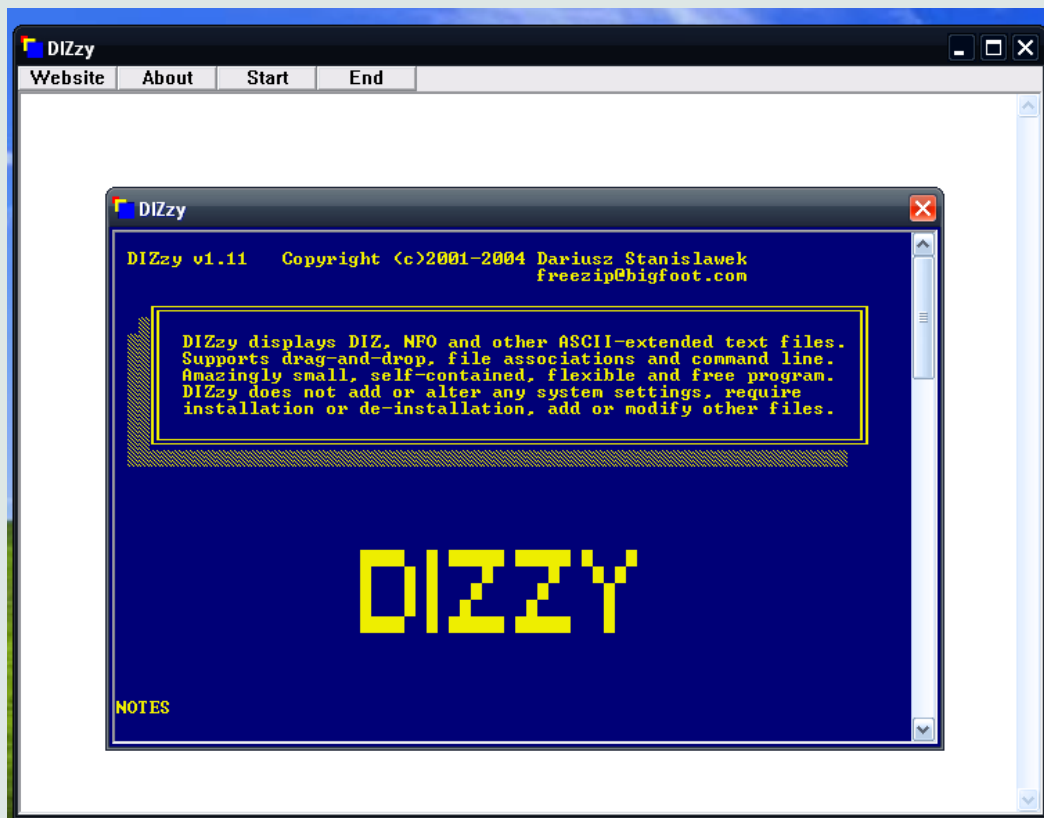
DIZzy

Website About Start End

DIZzy

DIZzy v1.11 Copyright (c)2001-2004 Dariusz Stanislawek
freezip@bigfoot.com

DIZzy displays DIZ, NFO and other ASCII-extended text files.
Supports drag-and-drop, file associations and command line.
Amazingly small, self-contained, flexible and free program.
DIZzy does not add or alter any system settings, require installation or de-installation, add or modify other files.

DIZZY

NOTES